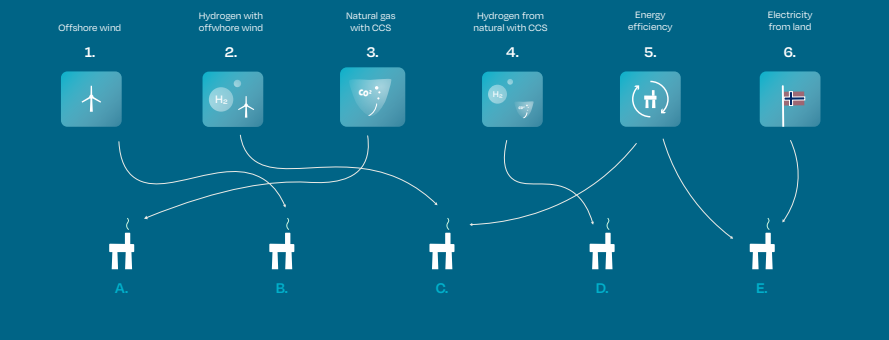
Offshore wind
1.

Hydrogen with offwhore wind
2.

$H_2$

Natural gas with CCS
3.

$CO_2$

Hydrogen from natural with CCS
4.

$H_2$

$CO_2$

Energy efficiency
5.

Electricity from land
6.

A.

B.

C.

D.

E.